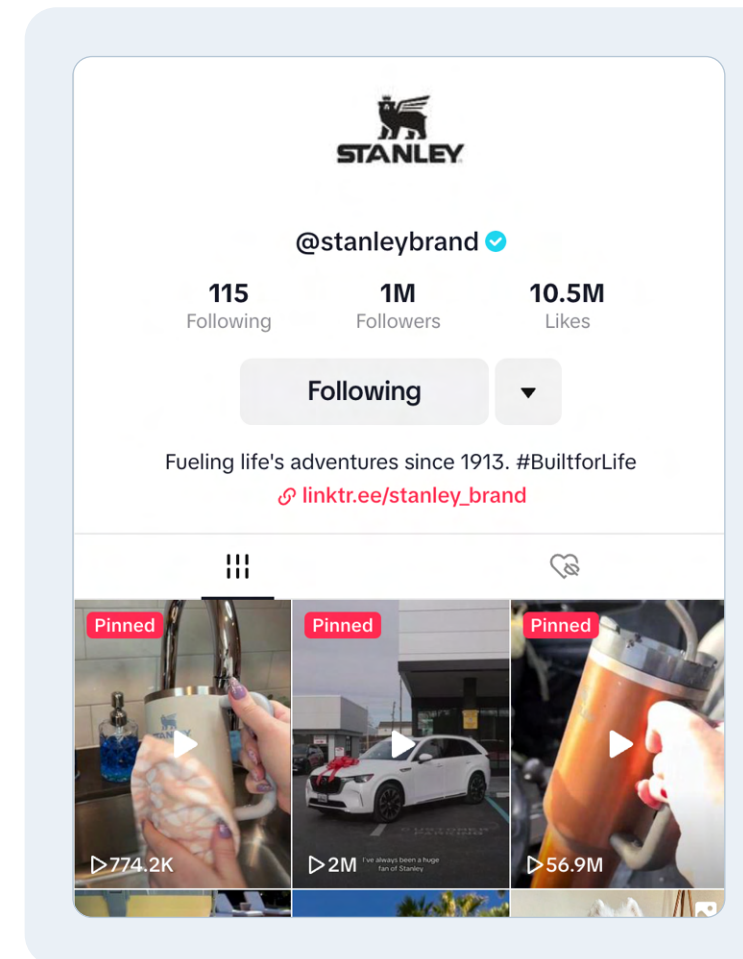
STANLEY

@stanleybrand

115
Following

1M
Followers

10.5M
Likes

Following

Fueling life's adventures since 1913. #BuiltforLife

linktr.ee/stanley_brand

Pinned
774.2K

Pinned
2M
I've always been a huge fan of Stanley

Pinned
56.9M